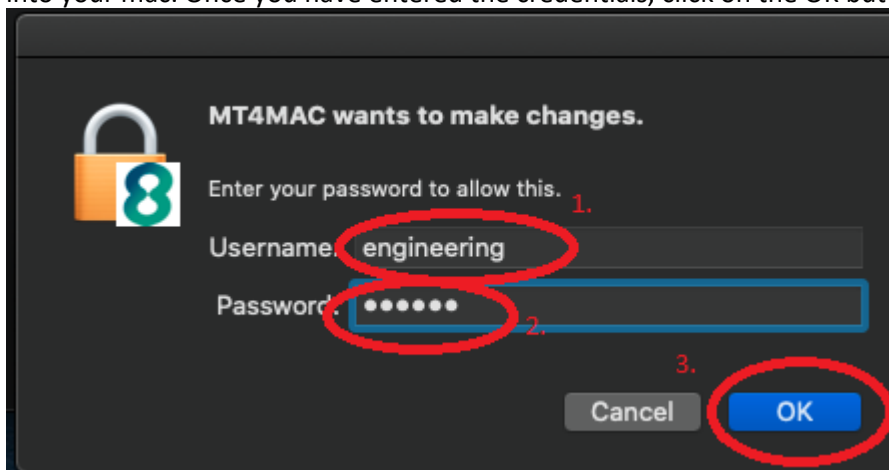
into your mac. Once you have entered the credentials, click on the OK but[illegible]

MT4MAC wants to make changes.

Enter your password to allow this.

1.

Username: engineering

Password: ••••••

2.

3.

Cancel

OK